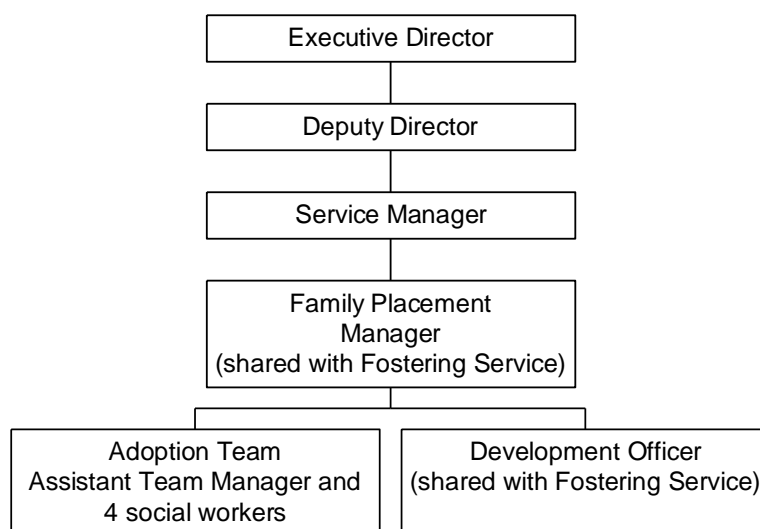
Executive Director

Deputy Director

Service Manager

Family Placement Manager (shared with Fostering Service)

Adoption Team Assistant Team Manager and 4 social workers

Development Officer (shared with Fostering Service)